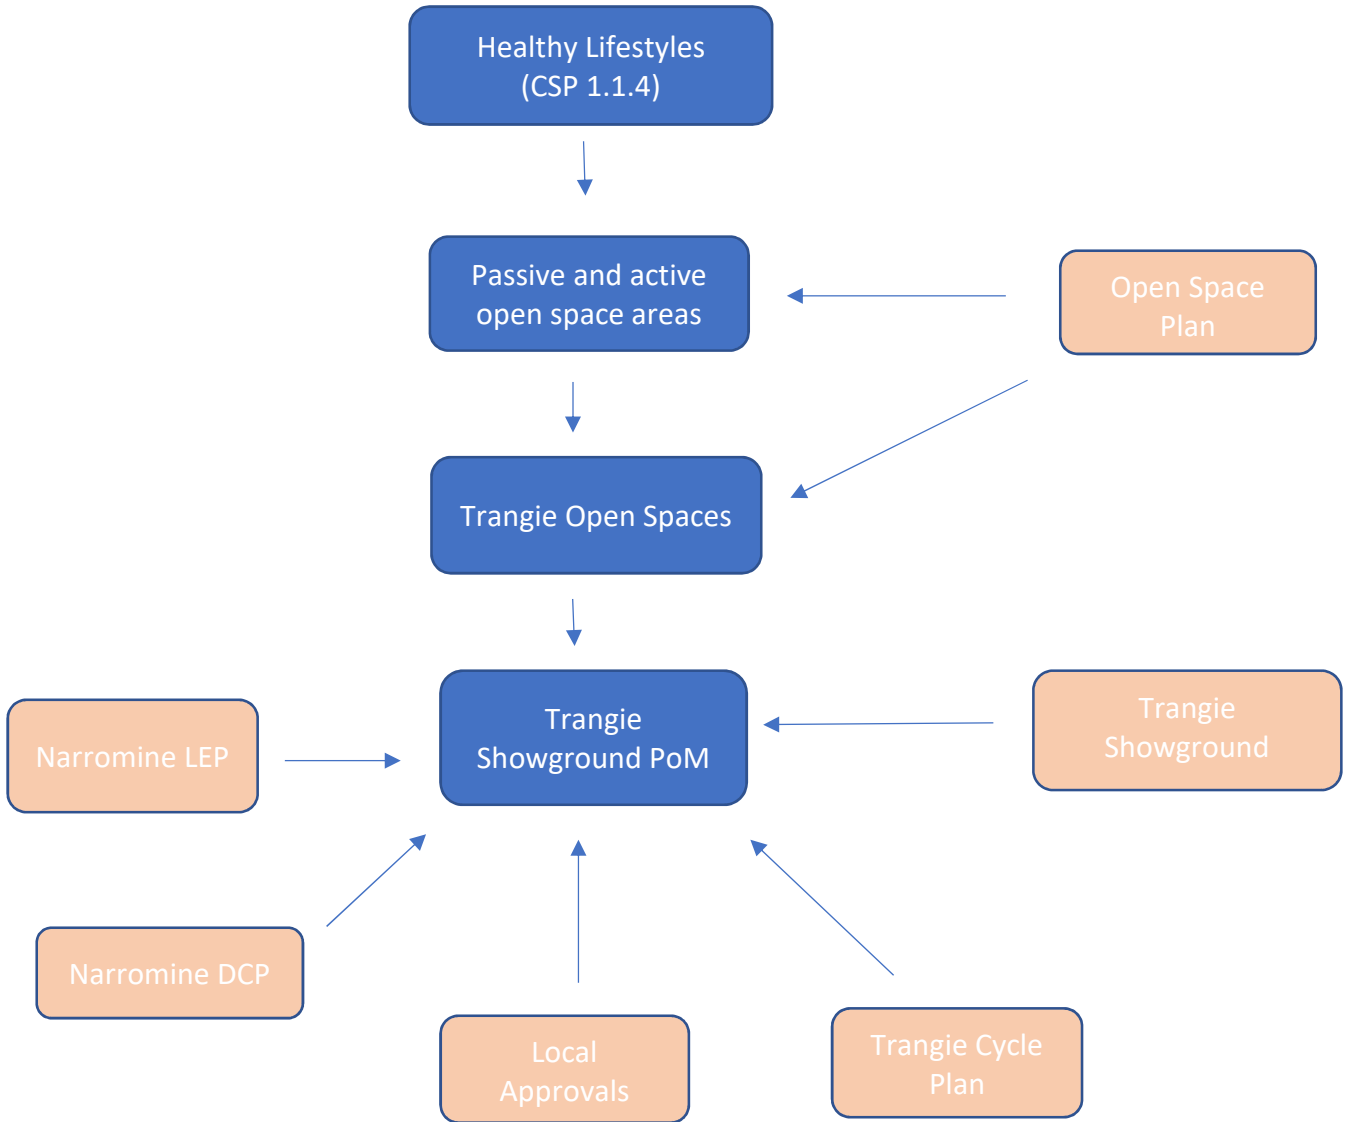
Healthy Lifestyles (CSP 1.1.4)

Passive and active open space areas

Open Space Plan

Trangie Open Spaces

Narromine LEP

Trangie Showground PoM

Trangie Showground

Narromine DCP

Local Approvals

Trangie Cycle Plan